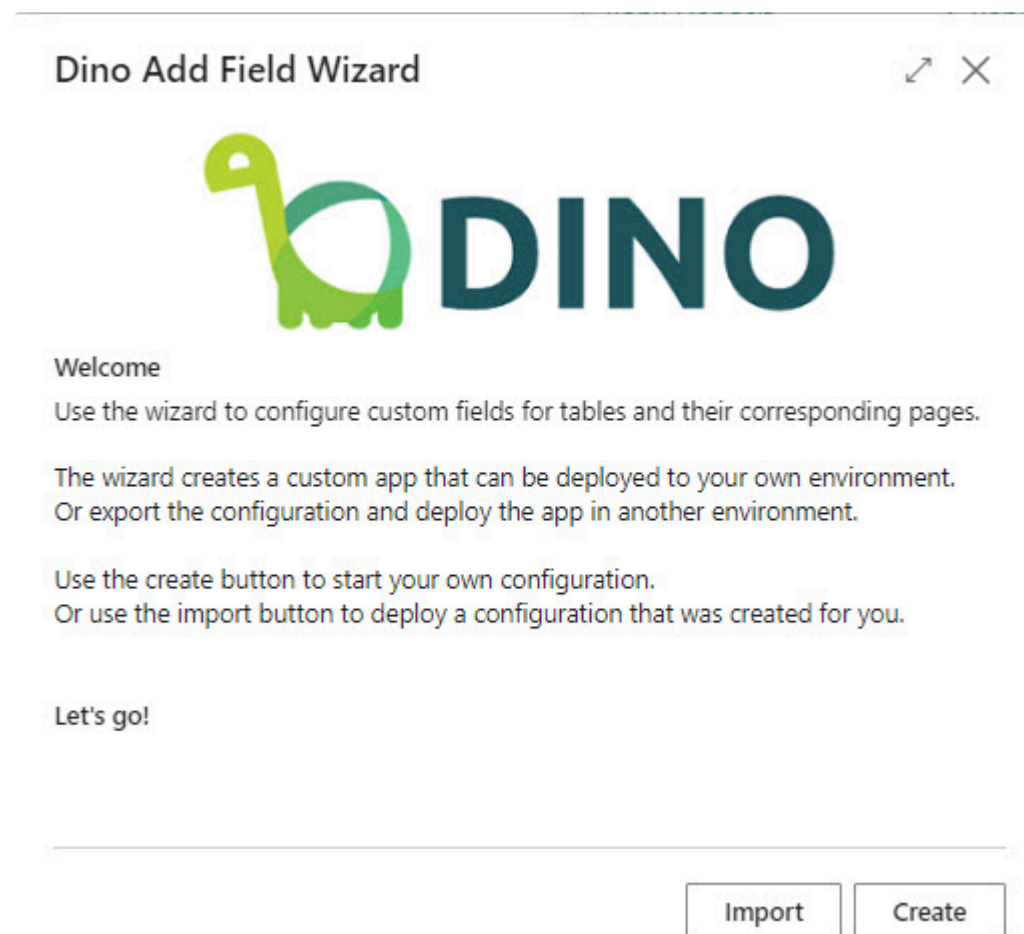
Dino Add Field Wizard

DINO

Welcome

Use the wizard to configure custom fields for tables and their corresponding pages.

The wizard creates a custom app that can be deployed to your own environment. Or export the configuration and deploy the app in another environment.

Use the create button to start your own configuration. Or use the import button to deploy a configuration that was created for you.

Let's go!

Import Create